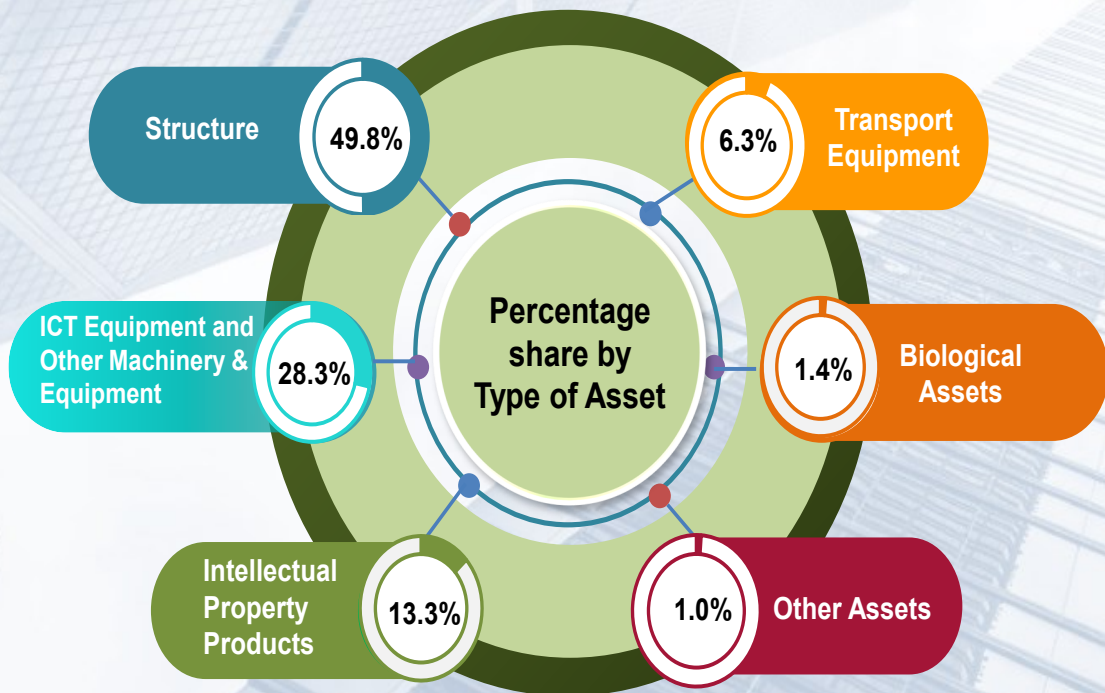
Percentage share by Type of Asset

Structure
49.8%

Transport Equipment
6.3%

ICT Equipment and Other Machinery & Equipment
28.3%

Biological Assets
1.4%

Intellectual Property Products
13.3%

1.0%
Other Assets